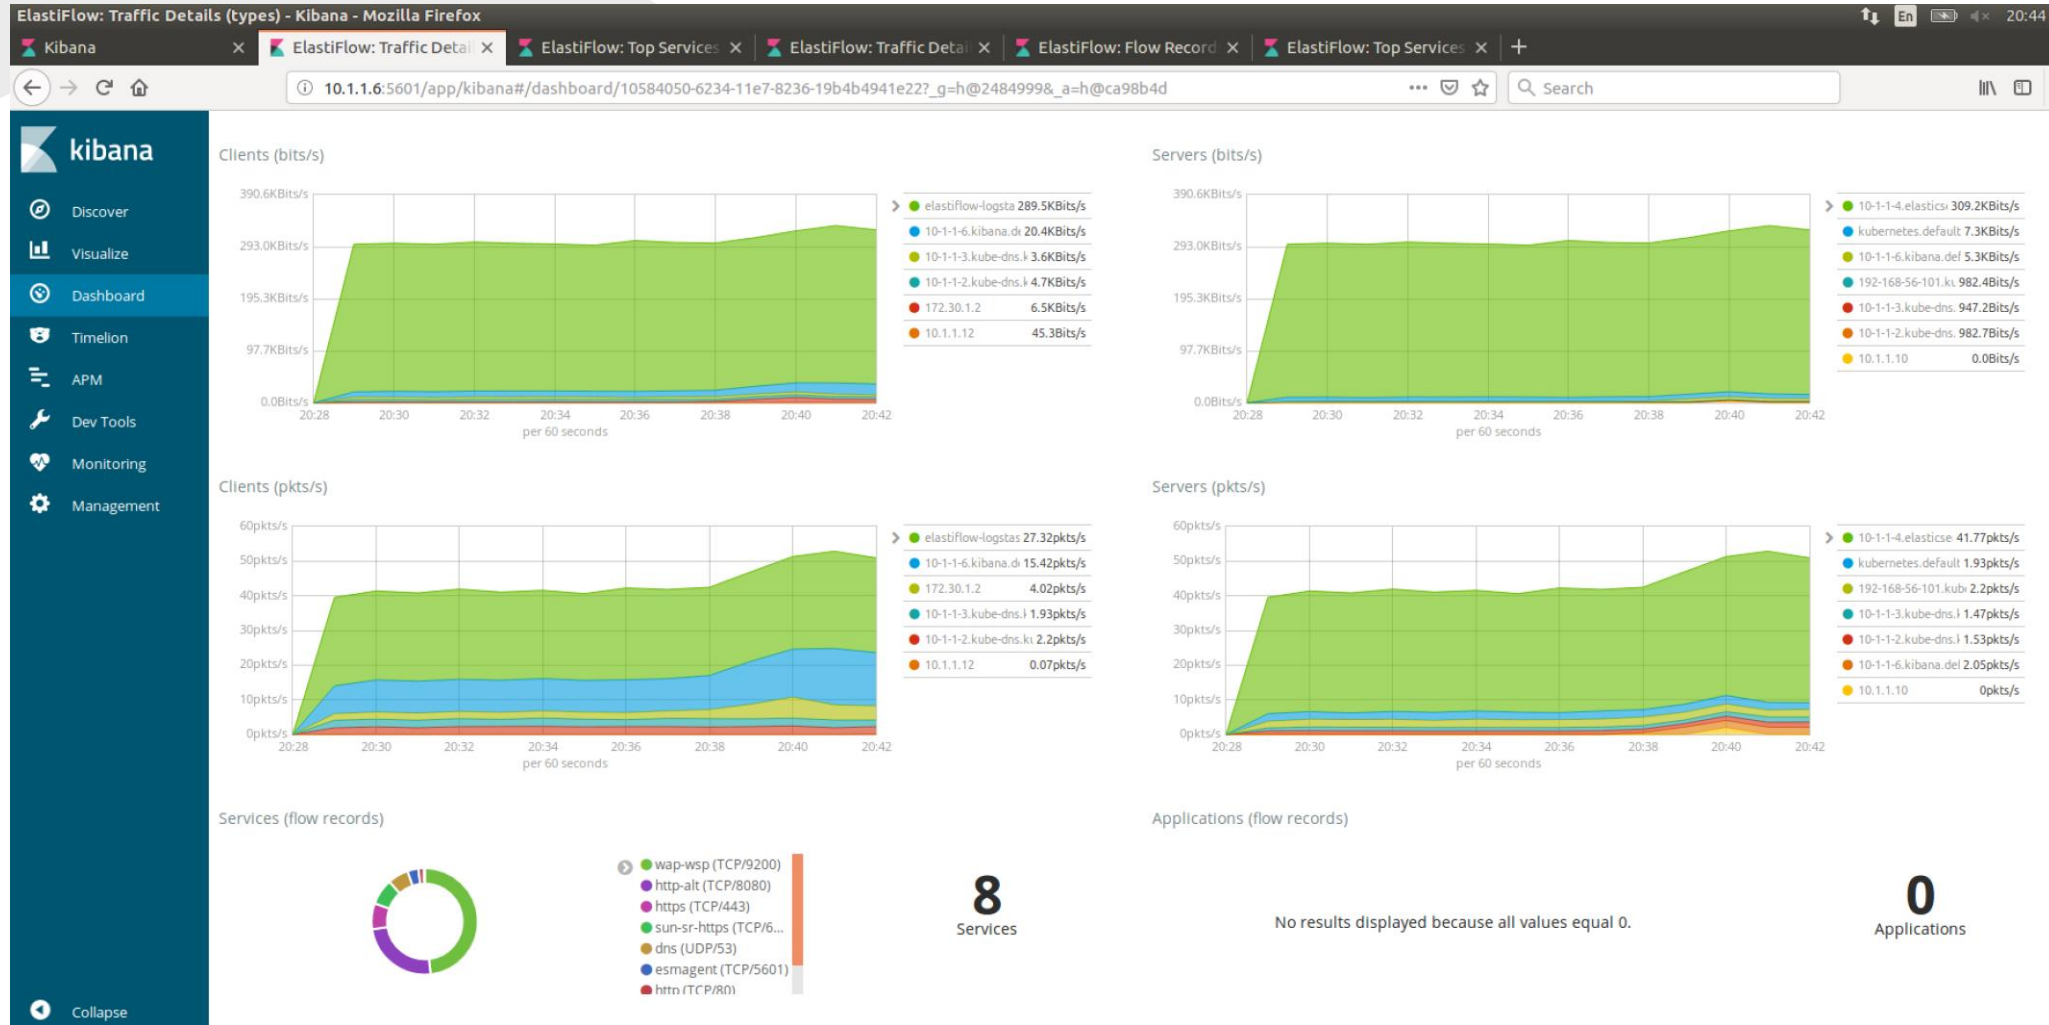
ElastiFlow: Traffic Details (types) - Kibana - Mozilla Firefox

En 20:44

Kibana ×
ElastiFlow: Traffic Detai ×
ElastiFlow: Top Services ×
ElastiFlow: Traffic Detai ×
ElastiFlow: Flow Record ×
ElastiFlow: Top Services ×
+

10.1.1.6:5601/app/kibana#/dashboard/10584050-6234-11e7-8236-19b4b4941e22?_g=h@2484999&_a=h@ca98b4d

Search

kibana

Discover
Visualize
Dashboard
Timelion
APM
Dev Tools
Monitoring
Management

Collapse

Clients (bits/s)

390.6KBits/s
293.0KBits/s
195.3KBits/s
97.7KBits/s
0.0Bits/s
20:28 20:30 20:32 20:34 20:36 20:38 20:40 20:42
per 60 seconds

elastiflow-logsta 289.5KBits/s
10-1-1-6.kibana.de 20.4KBits/s
10-1-1-3.kube-dns.k 3.6KBits/s
10-1-1-2.kube-dns.k 4.7KBits/s
172.30.1.2 6.5KBits/s
10.1.1.12 45.3Bits/s

Servers (bits/s)

390.6KBits/s
293.0KBits/s
195.3KBits/s
97.7KBits/s
0.0Bits/s
20:28 20:30 20:32 20:34 20:36 20:38 20:40 20:42
per 60 seconds

10-1-1-4.elastics 309.2KBits/s
kubernetes.default 7.3KBits/s
10-1-1-6.kibana.def 5.3KBits/s
192-168-56-101.ku 982.4Bits/s
10-1-1-3.kube-dns. 947.2Bits/s
10-1-1-2.kube-dns. 982.7Bits/s
10.1.1.10 0.0Bits/s

Clients (pkts/s)

60pkts/s
50pkts/s
40pkts/s
30pkts/s
20pkts/s
10pkts/s
0pkts/s
20:28 20:30 20:32 20:34 20:36 20:38 20:40 20:42
per 60 seconds

elastiflow-logstas 27.32pkts/s
10-1-1-6.kibana.de 15.42pkts/s
172.30.1.2 4.02pkts/s
10-1-1-3.kube-dns.k 1.93pkts/s
10-1-1-2.kube-dns.k 2.2pkts/s
10.1.1.12 0.07pkts/s

Servers (pkts/s)

60pkts/s
50pkts/s
40pkts/s
30pkts/s
20pkts/s
10pkts/s
0pkts/s
20:28 20:30 20:32 20:34 20:36 20:38 20:40 20:42
per 60 seconds

10-1-1-4.elasticse 41.77pkts/s
kubernetes.default 1.93pkts/s
192-168-56-101.kub 2.2pkts/s
10-1-1-3.kube-dns.k 1.47pkts/s
10-1-1-2.kube-dns.k 1.53pkts/s
10-1-1-6.kibana.def 2.05pkts/s
10.1.1.10 0pkts/s

Services (flow records)

wap-wsp (TCP/9200)
http-alt (TCP/8080)
https (TCP/443)
sun-sr-https (TCP/6...
dns (UDP/53)
esmagent (TCP/5601)
http (TCP/80)

8
Services

Applications (flow records)

No results displayed because all values equal 0.

0
Applications